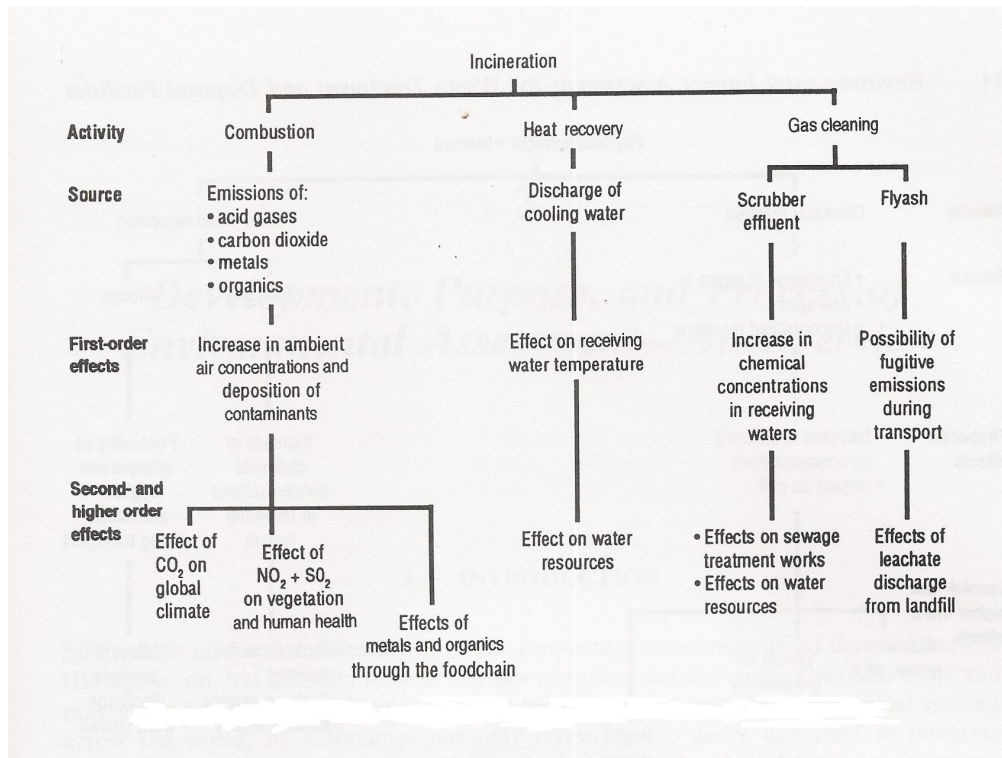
Incineration

Activity

Combustion

Heat recovery

Gas cleaning

Source

Emissions of:
• acid gases
• carbon dioxide
• metals
• organics

Discharge of cooling water

Scrubber effluent

Flyash

First-order effects

Increase in ambient air concentrations and deposition of contaminants

Effect on receiving water temperature

Increase in chemical concentrations in receiving waters

Possibility of fugitive emissions during transport

Second- and higher order effects

Effect of $CO_2$ on global climate

Effect of $NO_2 + SO_2$ on vegetation and human health

Effects of metals and organics through the foodchain

Effect on water resources

• Effects on sewage treatment works
• Effects on water resources

Effects of leachate discharge from landfill